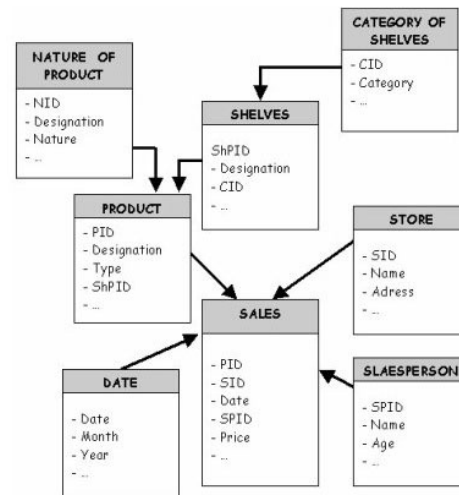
NATURE OF PRODUCT

- NID
- Designation
- Nature
- ...

CATEGORY OF SHELVES

- CID
- Category
- ...

SHELVES

ShPID
- Designation
- CID
- ...

PRODUCT

- PID
- Designation
- Type
- ShPID
- ...

STORE

- SID
- Name
- Adress
- ...

SALES

- PID
- SID
- Date
- SPID
- Price
- ...

DATE

- Date
- Month
- Year
- ...

SLAESPERSON

- SPID
- Name
- Age
- ...